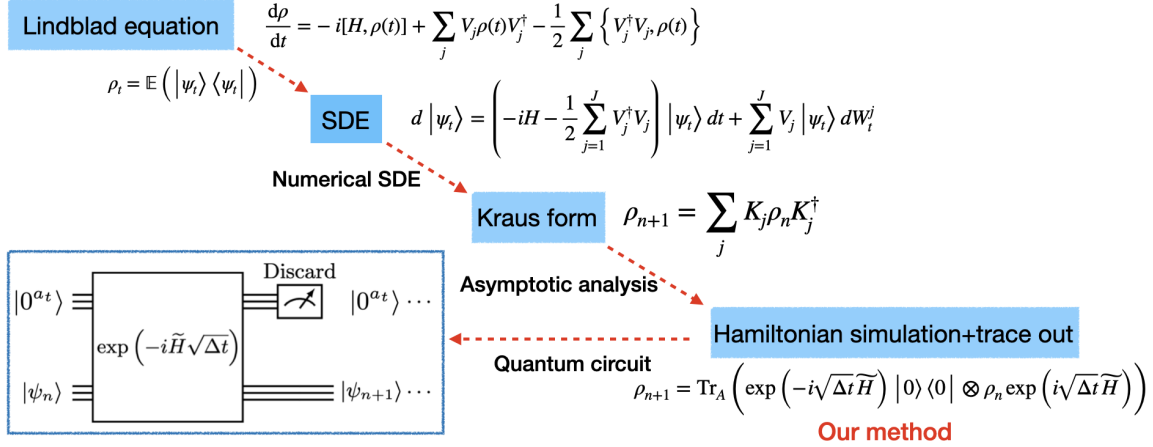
Lindblad equation

$\frac{d\rho}{dt} = -i[H, \rho(t)] + \sum_j V_j \rho(t) V_j^\dagger - \frac{1}{2} \sum_j \left\{ V_j^\dagger V_j, \rho(t) \right\}$

$\rho_t = \mathbb{E}\left( \left|\psi_t\right\rangle \left\langle\psi_t\right| \right)$

SDE

$d\left|\psi_t\right\rangle = \left( -iH - \frac{1}{2} \sum_{j=1}^{J} V_j^\dagger V_j \right) \left|\psi_t\right\rangle dt + \sum_{j=1}^{J} V_j \left|\psi_t\right\rangle dW_t^j$

Numerical SDE

Kraus form

$\rho_{n+1} = \sum_j K_j \rho_n K_j^\dagger$

Asymptotic analysis

Discard

$|0^{a_t}\rangle$

$\exp\left(-i\widetilde{H}\sqrt{\Delta t}\right)$

$|0^{a_t}\rangle \cdots$

$|\psi_n\rangle$

$|\psi_{n+1}\rangle \cdots$

Hamiltonian simulation+trace out

Quantum circuit

$\rho_{n+1} = \mathrm{Tr}_A \left( \exp\left(-i\sqrt{\Delta t}\widetilde{H}\right) |0\rangle\langle 0| \otimes \rho_n \exp\left(i\sqrt{\Delta t}\widetilde{H}\right) \right)$

Our method